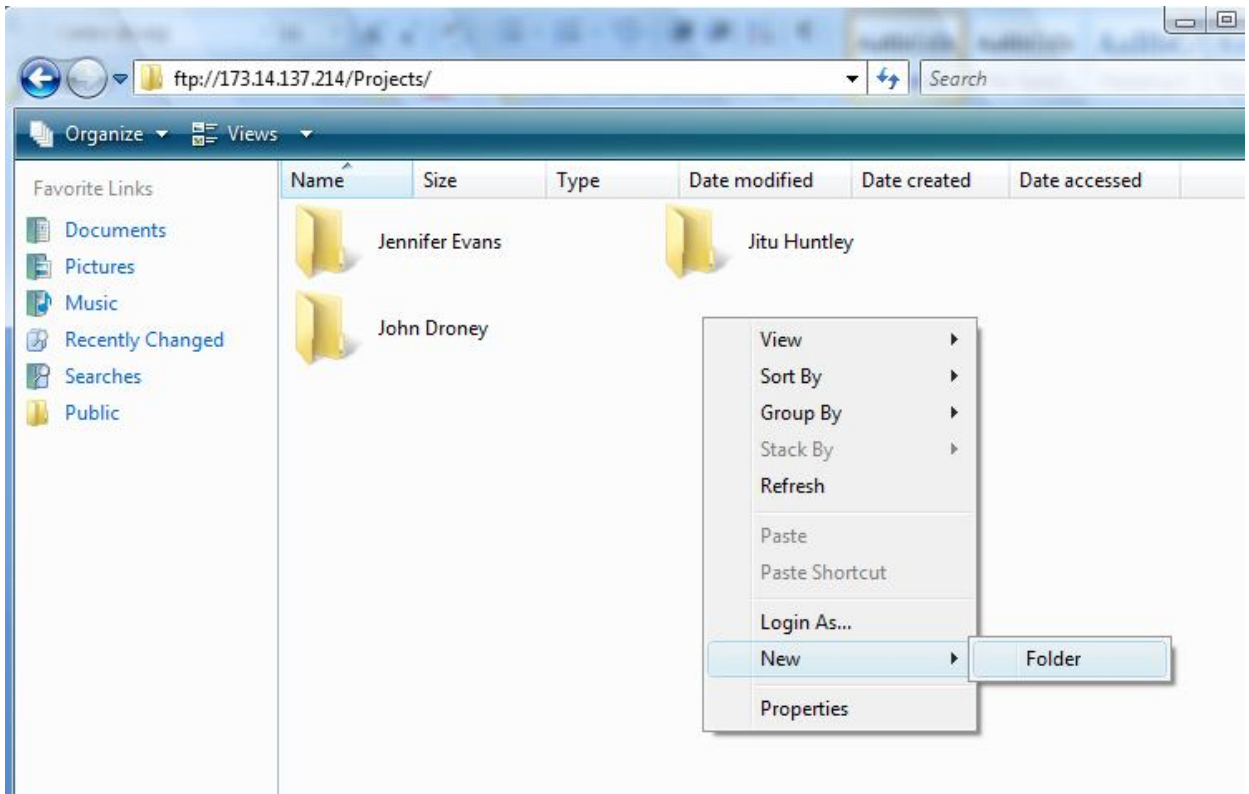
ftp://173.14.137.214/Projects/

Search

Organize ▾ Views ▾

Favorite Links

Documents
Pictures
Music
Recently Changed
Searches
Public

| Name | Size | Type | Date modified | Date created | Date accessed |
|---|---|---|---|---|---|

Jennifer Evans

Jitu Huntley

John Droney

View
Sort By
Group By
Stack By
Refresh
Paste
Paste Shortcut
Login As...
New
Properties

Folder